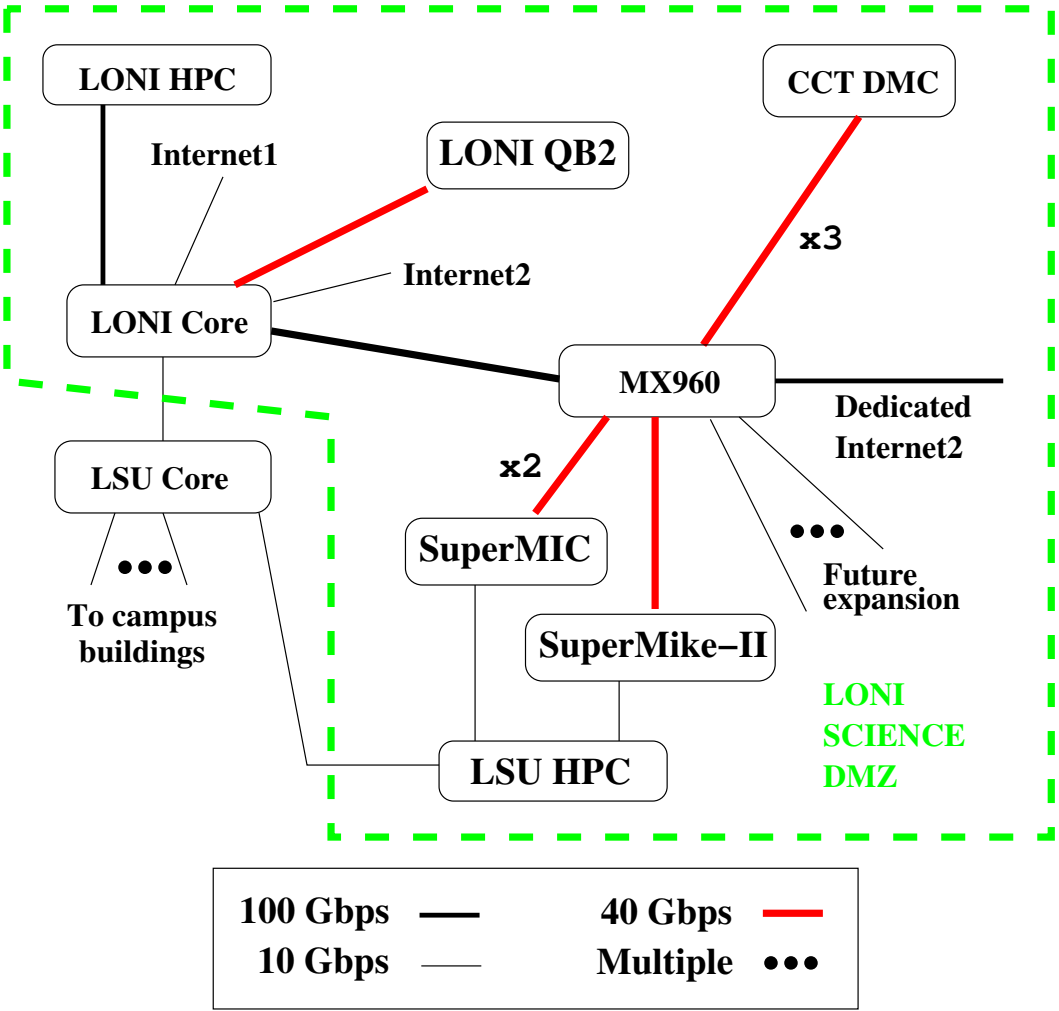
LONI HPC

CCT DMC

Internet1

LONI QB2

x3

Internet2

LONI Core

MX960

Dedicated Internet2

LSU Core

x2

SuperMIC

•••

Future expansion

•••

To campus buildings

SuperMike−II

LONI SCIENCE DMZ

LSU HPC

100 Gbps

40 Gbps

10 Gbps

Multiple •••